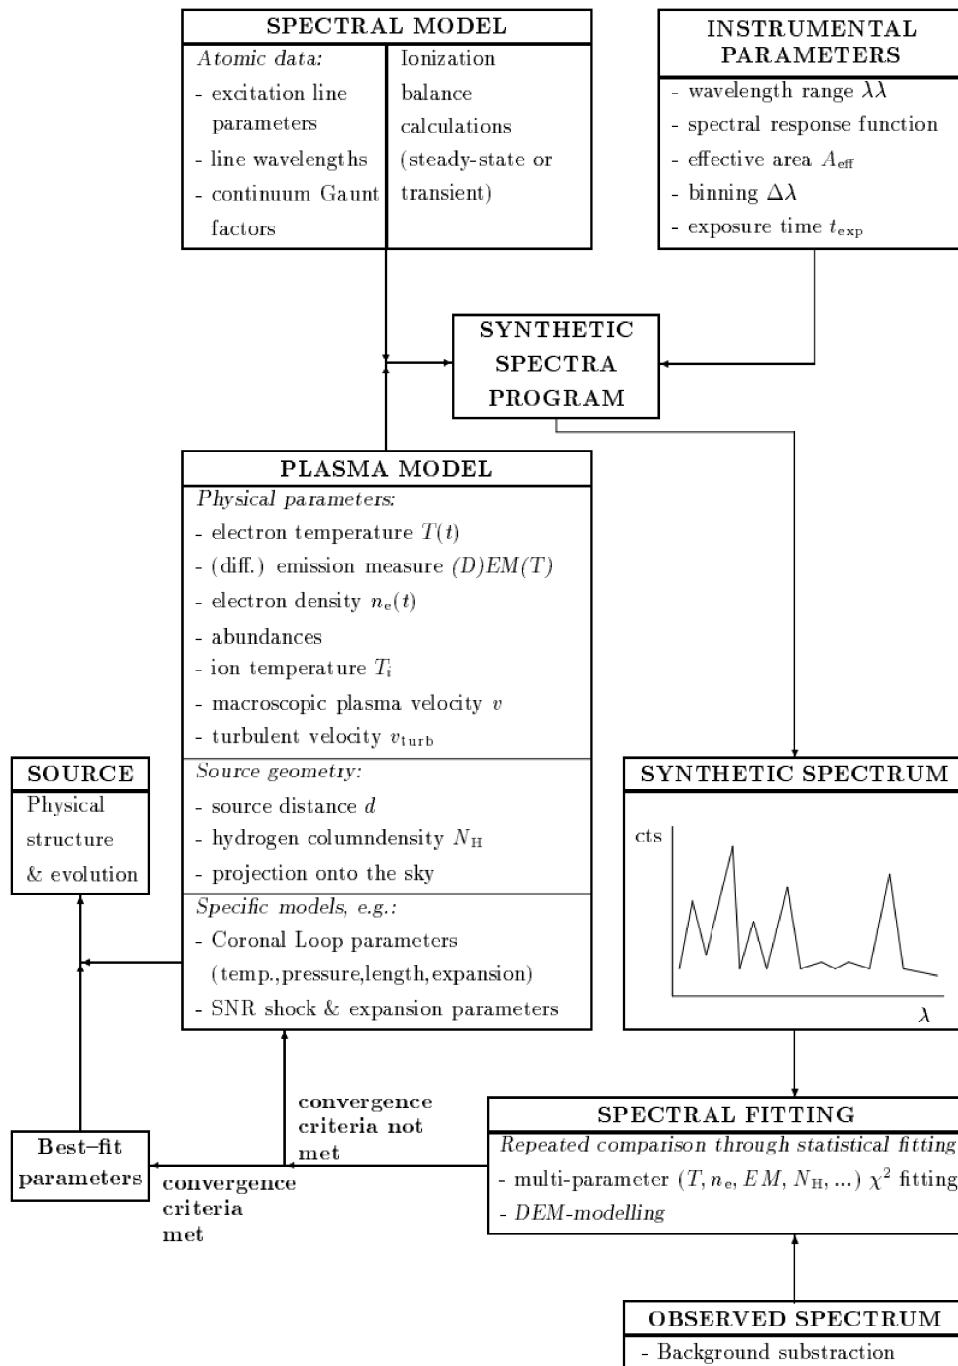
SPECTRAL MODEL

*Atomic data:*
- excitation line parameters
- line wavelengths
- continuum Gaunt factors

Ionization balance calculations (steady-state or transient)

INSTRUMENTAL PARAMETERS
- wavelength range $\lambda\lambda$
- spectral response function
- effective area $A_{\rm eff}$
- binning $\Delta\lambda$
- exposure time $t_{\rm exp}$

SYNTHETIC SPECTRA PROGRAM

PLASMA MODEL
*Physical parameters:*
- electron temperature $T(t)$
- (diff.) emission measure $(D)EM(T)$
- electron density $n_{\rm e}(t)$
- abundances
- ion temperature $T_{\rm i}$
- macroscopic plasma velocity $v$
- turbulent velocity $v_{\rm turb}$

*Source geometry:*
- source distance $d$
- hydrogen columndensity $N_{\rm H}$
- projection onto the sky

*Specific models, e.g.:*
- Coronal Loop parameters (temp.,pressure,length,expansion)
- SNR shock & expansion parameters

SOURCE
Physical structure & evolution

SYNTHETIC SPECTRUM
cts
$\lambda$

SPECTRAL FITTING
*Repeated comparison through statistical fitting*
- multi-parameter $(T, n_{\rm e}, EM, N_{\rm H}, ...)$ $\chi^2$ fitting
- *DEM-modelling*

convergence criteria not met

Best–fit parameters

convergence criteria met

OBSERVED SPECTRUM
- Background substraction